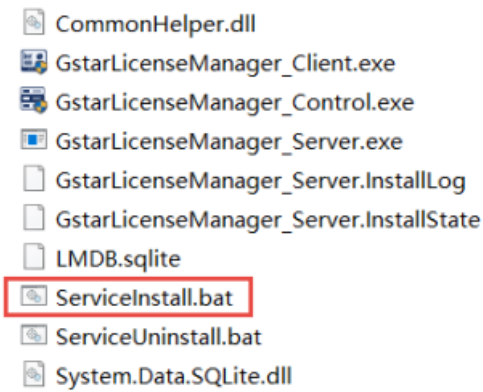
CommonHelper.dll
GstarLicenseManager_Client.exe
GstarLicenseManager_Control.exe
GstarLicenseManager_Server.exe
GstarLicenseManager_Server.InstallLog
GstarLicenseManager_Server.InstallState
LMDB.sqlite
ServiceInstall.bat
ServiceUninstall.bat
System.Data.SQLite.dll